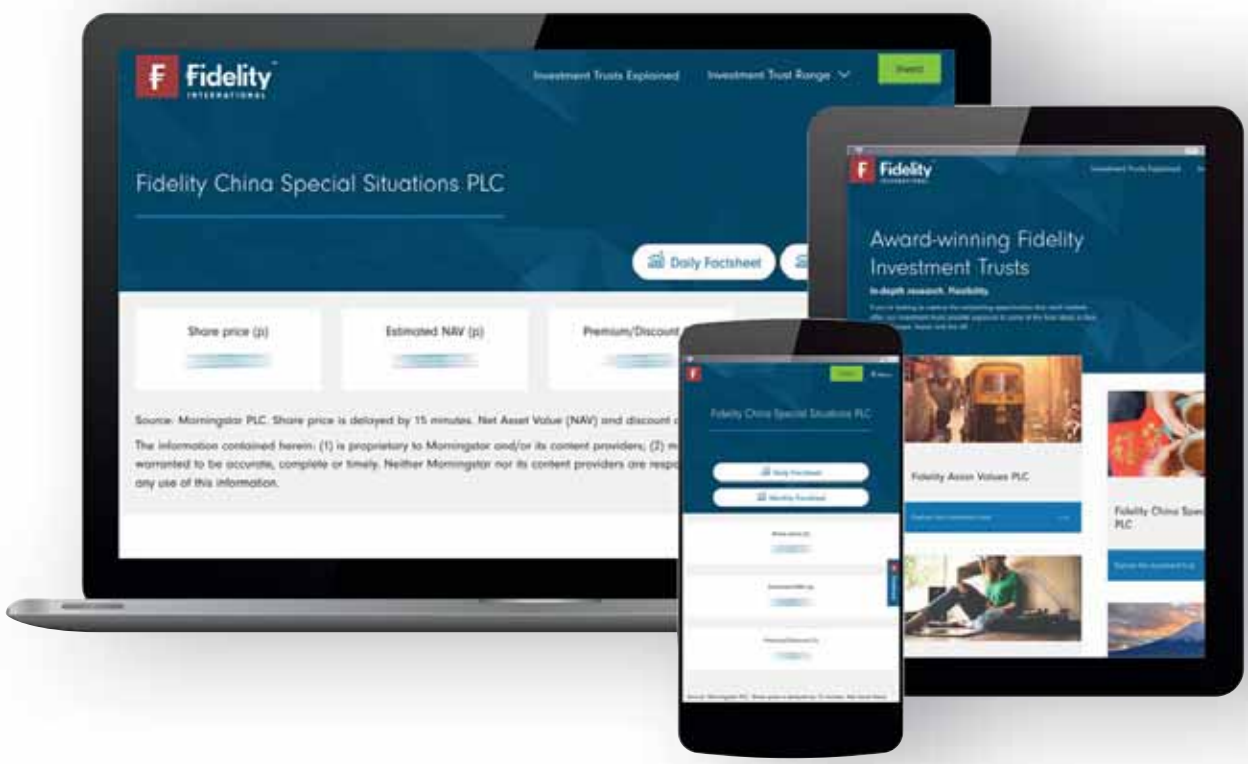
Fidelity INTERNATIONAL

Investment Trusts Explained

Investment Trust Range

Invest

Fidelity China Special Situations PLC

Daily Factsheet

Share price (p)

Estimated NAV (p)

Premium/Discount

Source: Morningstar PLC. Share price is delayed by 15 minutes. Net Asset Value (NAV) and discount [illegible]

The information contained herein: (1) is proprietary to Morningstar and/or its content providers; (2) m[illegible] warranted to be accurate, complete or timely. Neither Morningstar nor its content providers are resp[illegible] any use of this information.

Fidelity INTERNATIONAL

Investment Trusts Explained

Award-winning Fidelity Investment Trusts

In-depth research. Flexibility.

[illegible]

Fidelity Asian Values PLC

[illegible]

Fidelity China Spe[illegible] PLC

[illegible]

Fidelity China Special Situations PLC

Daily Factsheet

Monthly Factsheet

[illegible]

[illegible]

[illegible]

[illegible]